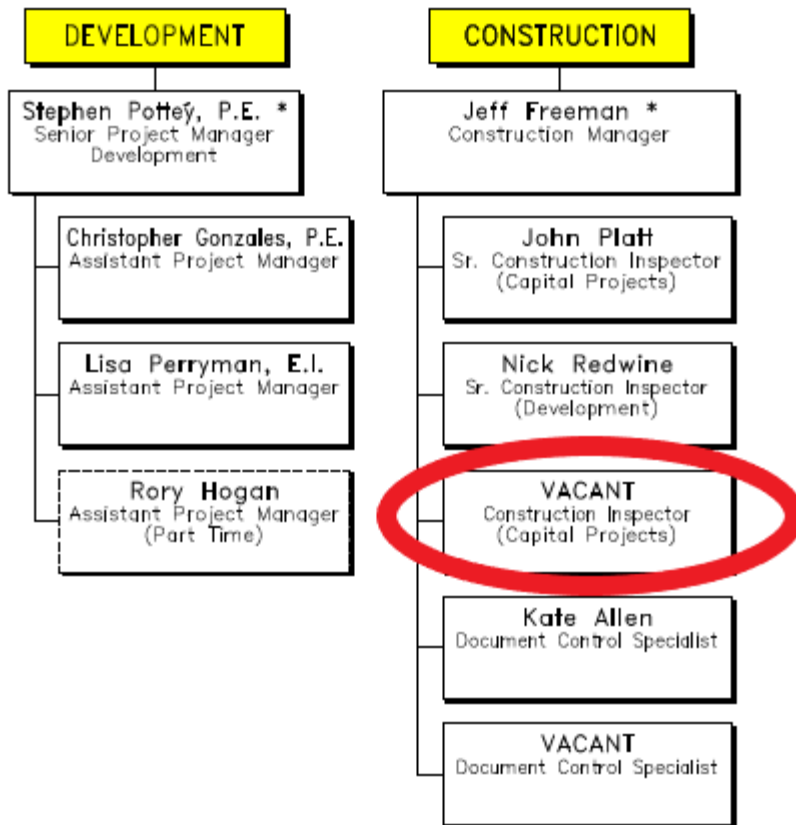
DEVELOPMENT

Stephen Pottey, P.E. *
Senior Project Manager
Development

Christopher Gonzales, P.E.
Assistant Project Manager

Lisa Perryman, E.I.
Assistant Project Manager

Rory Hogan
Assistant Project Manager
(Part Time)

CONSTRUCTION

Jeff Freeman *
Construction Manager

John Platt
Sr. Construction Inspector
(Capital Projects)

Nick Redwine
Sr. Construction Inspector
(Development)

VACANT
Construction Inspector
(Capital Projects)

Kate Allen
Document Control Specialist

VACANT
Document Control Specialist